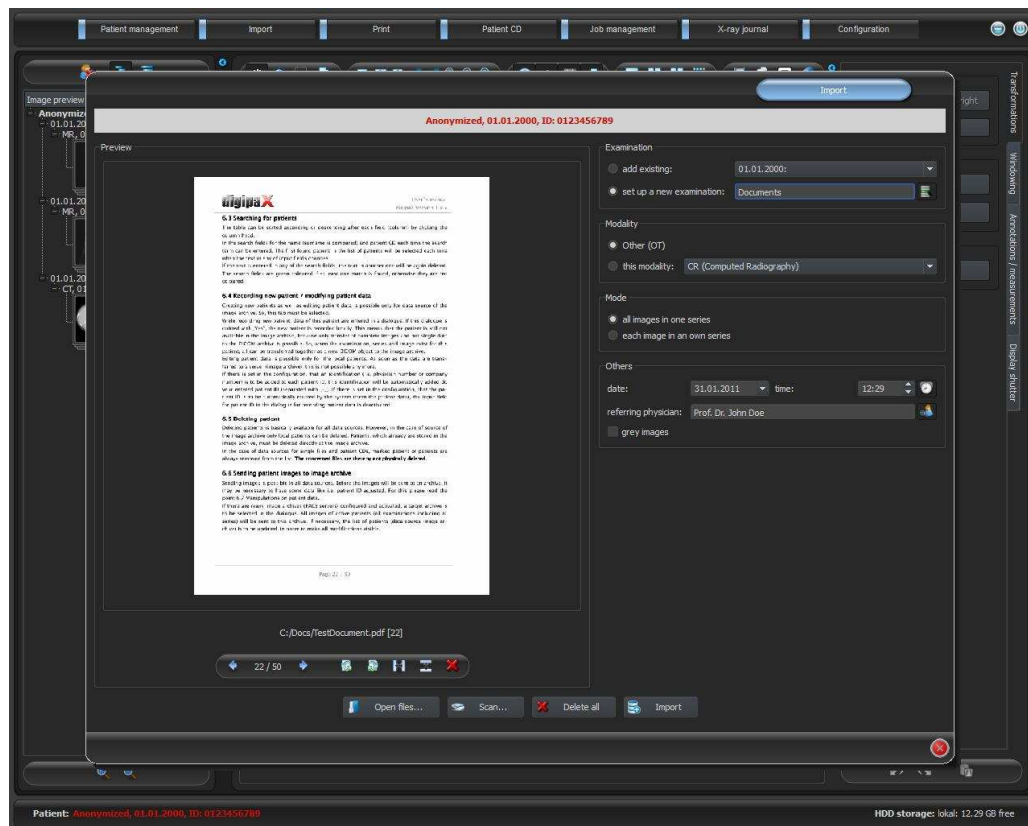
Patient management | Import | Print | Patient CD | Job management | X-ray journal | Configuration

Image preview
Anonymiz
01.01.20
MR, 0
01.01.20
MR, 0
01.01.20
CT, 01

Import

Anonymized, 01.01.2000, ID: 0123456789

Preview

digipaX

6.3 Searching for patients

6.4 Recording new patient / modifying patient data

6.5 Deleting patient

6.6 Sending patient images to image archive

Page 22 / 53

C:/Docs/TestDocument.pdf [22]

22 / 50

Examination
add existing: 01.01.2000:
set up a new examination: Documents

Modality
Other (OT)
this modality: CR (Computed Radiography)

Mode
all images in one series
each image in an own series

Others
date: 31.01.2011 time: 12:29
referring physician: Prof. Dr. John Doe
grey images

Open files... Scan... Delete all Import

Transformations
Windowing
Annotations / measurements
Display shutter
right

Patient: Anonymized, 01.01.2000, ID: 0123456789
HDD storage: lokal: 12.29 GB free